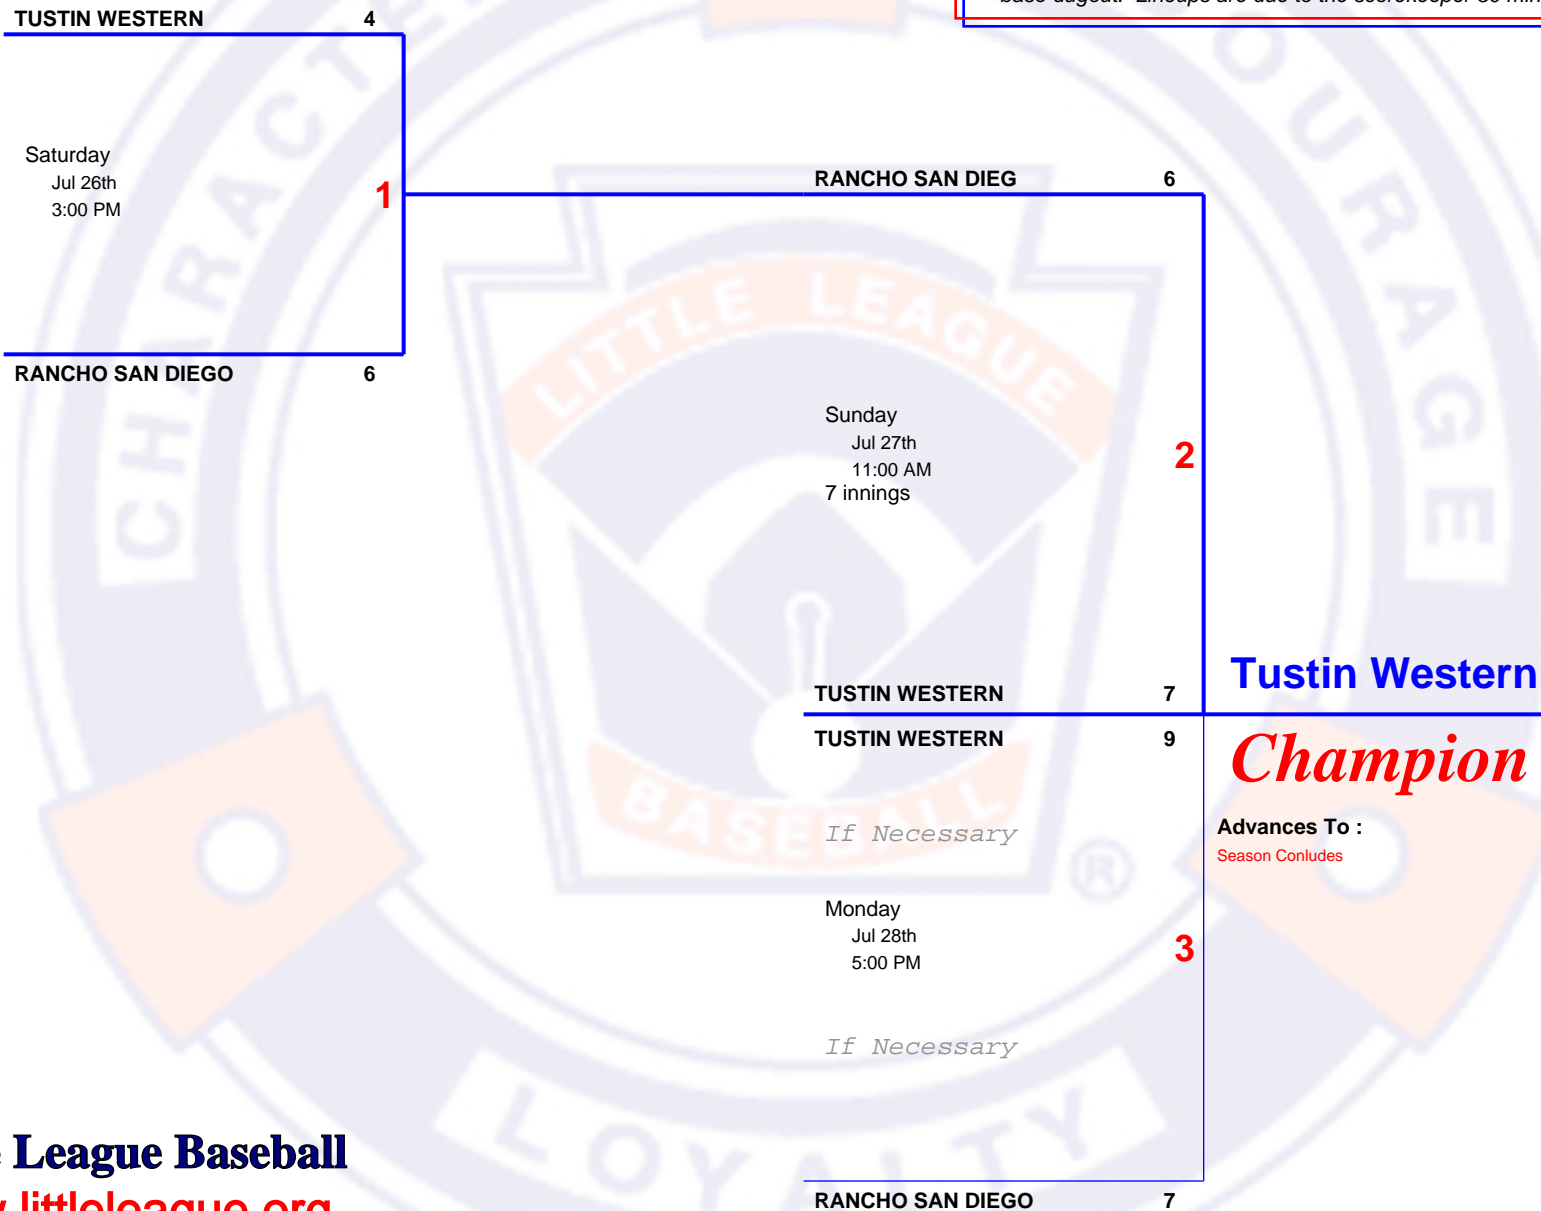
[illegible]

TUSTIN WESTERN 4

Saturday
Jul 26th
3:00 PM

1

RANCHO SAN DIEGO 6

RANCHO SAN DIEG 6

Sunday
Jul 27th
11:00 AM
7 innings

2

TUSTIN WESTERN 7

Tustin Western

TUSTIN WESTERN 9

Champion

If Necessary

Advances To :
Season Conludes

Monday
Jul 28th
5:00 PM

3

If Necessary

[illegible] League Baseball
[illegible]littleleague.org

RANCHO SAN DIEGO 7

CHARACTER COURAGE LOYALTY
LITTLE LEAGUE BASEBALL ®